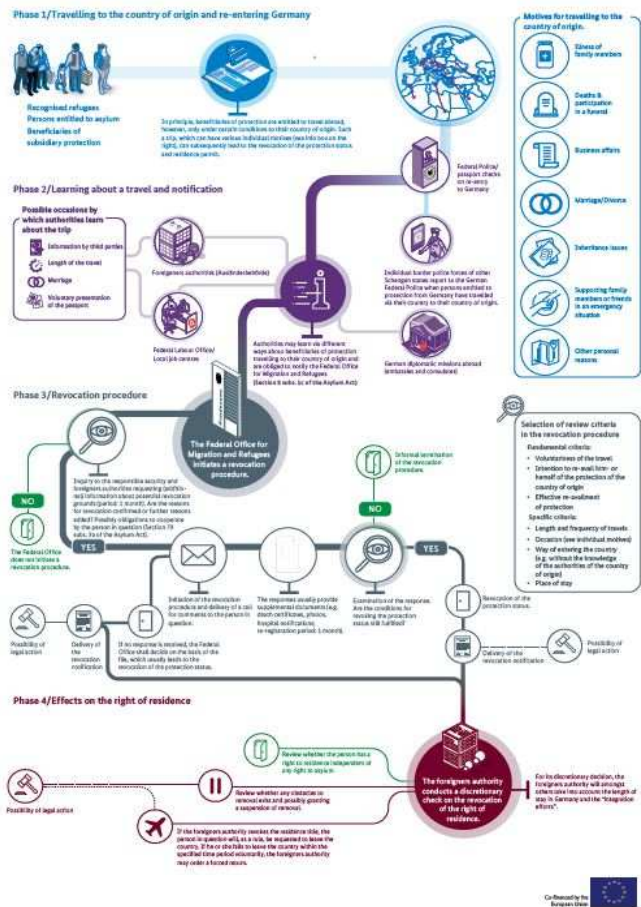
Phase 1/Travelling to the country of origin and re-entering Germany

Recognised refugees
Persons entitled to asylum
Beneficiaries of subsidiary protection

In principle, beneficiaries of protection are entitled to travel abroad, however, only under certain conditions to their country of origin. Such a trip, which can have various individual motives (see info box on the right), can subsequently lead to the revocation of the protection status and residence permit.

Motives for travelling to the country of origin.

Illness of family members

Deaths & participation in a funeral

Business affairs

Marriage/Divorce

Inheritance issues

Supporting family members or friends in an emergency situation

Other personal reasons

Federal Police/ passport checks on re-entry to Germany

Phase 2/Learning about a travel and notification

Possible occasions by which authorities learn about the trip

Information by third parties
Length of the travel
Marriage
Voluntary presentation of the passport

Foreigners authorities (Ausländerbehörde)

Federal Labour Office/ Local job centres

Authorities may learn via different ways about beneficiaries of protection travelling to their country of origin and are obliged to notify the Federal Office for Migration and Refugees (Section 8 subs. 1c of the Asylum Act)

Individual border police forces of other Schengen states report to the German Federal Police when persons entitled to protection from Germany have travelled via their country to their country of origin.

German diplomatic missions abroad (embassies and consulates)

Phase 3/Revocation procedure

The Federal Office for Migration and Refugees initiates a revocation procedure.

Inquiry on the responsible security and foreigners authorities requesting (additional) information about potential revocation grounds (period: 1 month). Are the reasons for revocation confirmed or further reasons added? Possibly obligations to cooperate by the person in question (Section 73 subs. 3a of the Asylum Act).

NO

The Federal Office does not initiate a revocation procedure.

YES

Initiation of the revocation procedure and delivery of a call for comments to the person in question.

If no response is received, the Federal Office shall decide on the basis of the file, which usually leads to the revocation of the protection status.

The responses usually provide supplemental documents (e.g. death certificates, photos, hospital certificates, re-registration period: 1 month).

Informal termination of the revocation procedure.

NO

Examination of the response. Are the conditions for revoking the protection status still fulfilled?

YES

Revocation of the protection status.

Delivery of the revocation notification

Possibility of legal action

Possibility of legal action

Delivery of the revocation notification

Selection of review criteria in the revocation procedure

Fundamental criteria:
• Voluntariness of the travel
• Intention to re-avail him- or herself of the protection of the country of origin
• Effective re-availment of protection

Specific criteria:
• Length and frequency of travels
• Occasion (see individual motives)
• Way of entering the country (e.g. without the knowledge of the authorities of the country of origin)
• Place of stay

Phase 4/Effects on the right of residence

Review whether the person has a right to residence independent of any right to asylum.

Review whether any obstacles to removal exist and possibly granting a suspension of removal.

The foreigners authority conducts a discretionary check on the revocation of the right of residence.

For its discretionary decision, the foreigners authority will amongst others take into account the length of stay in Germany and the "integration efforts".

Possibility of legal action

If the foreigners authority revokes the residence title, the person in question will, as a rule, be requested to leave the country. If he or she fails to leave the country within the specified time period voluntarily, the foreigners authority may order a forced return.

Co-financed by the European Union